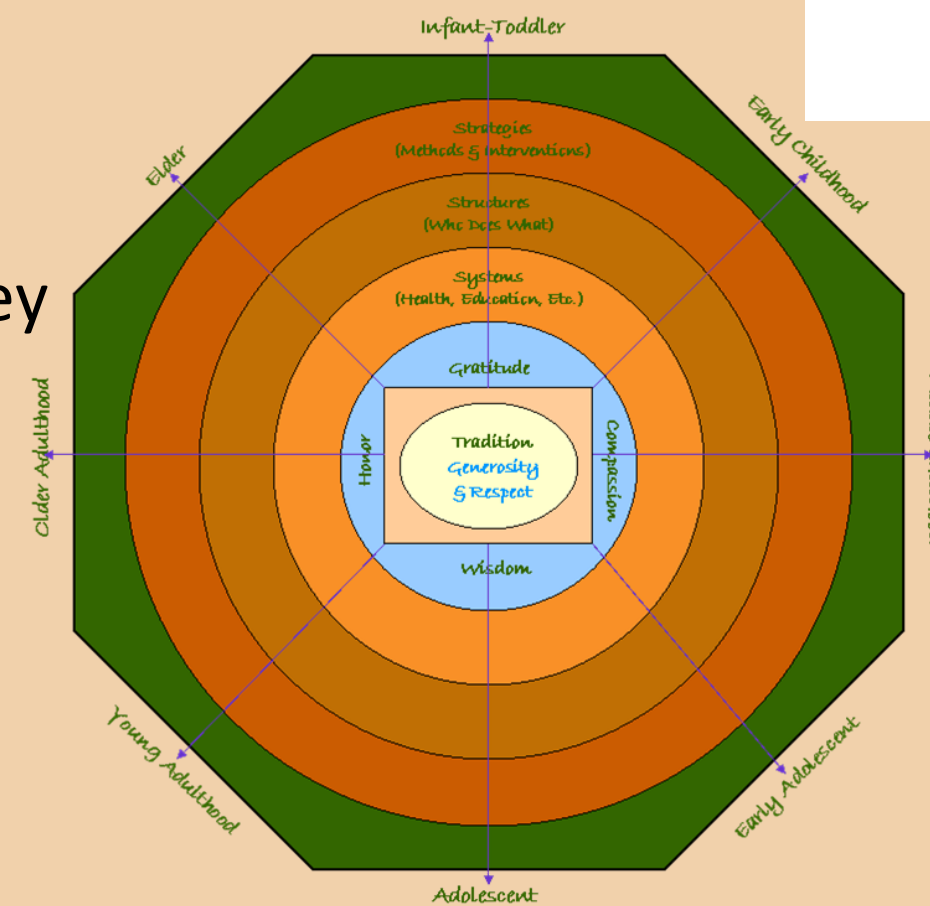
Infant-Toddler

Early Childhood

Elder

ey

Strategies (Methods & Interventions)

Structures (Who Does What)

Systems (Health, Education, Etc.)

Gratitude

Honor

Tradition Generosity & Respect

Compassion

Wisdom

Older Adulthood

Young Adulthood

Early Adolescent

Adolescent